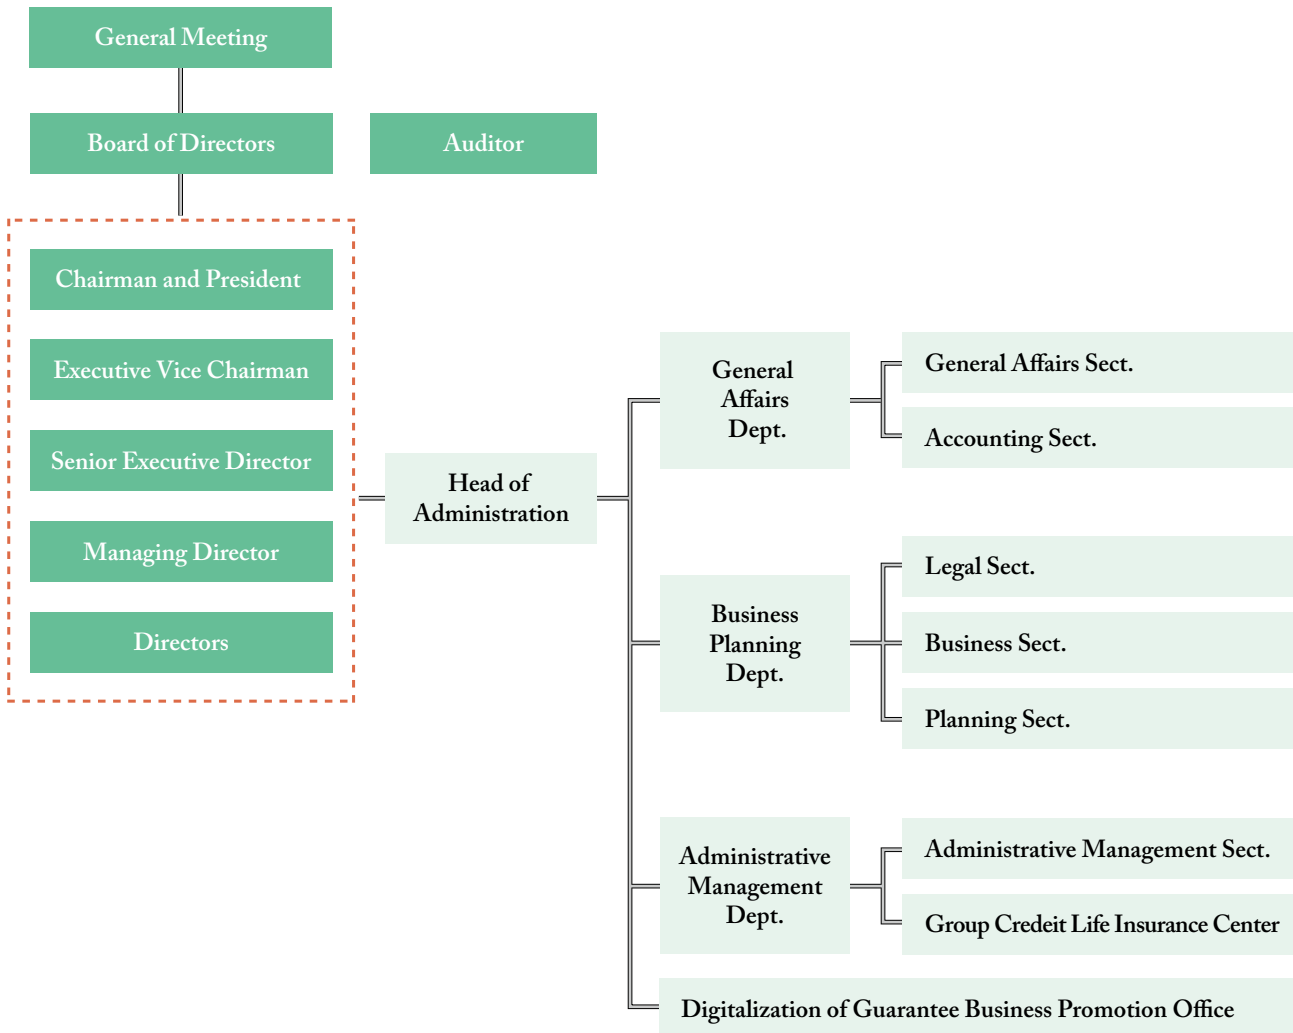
General Meeting

Board of Directors

Auditor

Chairman and President

Executive Vice Chairman

Senior Executive Director

Managing Director

Directors

Head of Administration

General Affairs Dept.

General Affairs Sect.

Accounting Sect.

Business Planning Dept.

Legal Sect.

Business Sect.

Planning Sect.

Administrative Management Dept.

Administrative Management Sect.

Group Credeit Life Insurance Center

Digitalization of Guarantee Business Promotion Office